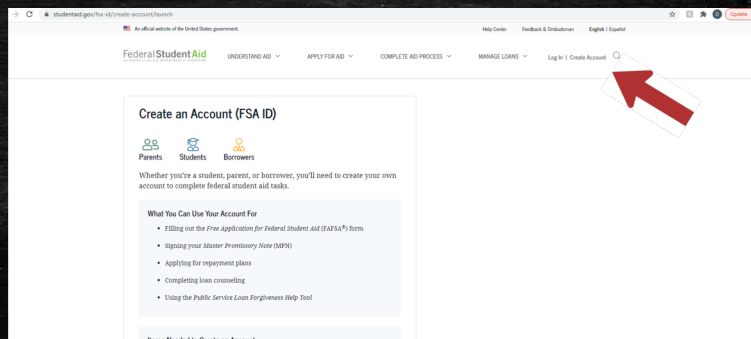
studentaid.gov/fsa-id/create-account/launch

Update

An official website of the United States government.

Help Center | Feedback & Ombudsman | English | Español

Federal Student Aid

UNDERSTAND AID | APPLY FOR AID | COMPLETE AID PROCESS | MANAGE LOANS | Log In | Create Account

Create an Account (FSA ID)

Parents | Students | Borrowers

Whether you're a student, parent, or borrower, you'll need to create your own account to complete federal student aid tasks.

What You Can Use Your Account For

- Filling out the *Free Application for Federal Student Aid* (FAFSA®) form
- Signing your *Master Promissory Note* (MPN)
- Applying for repayment plans
- Completing loan counseling
- Using the *Public Service Loan Forgiveness Help Tool*

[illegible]